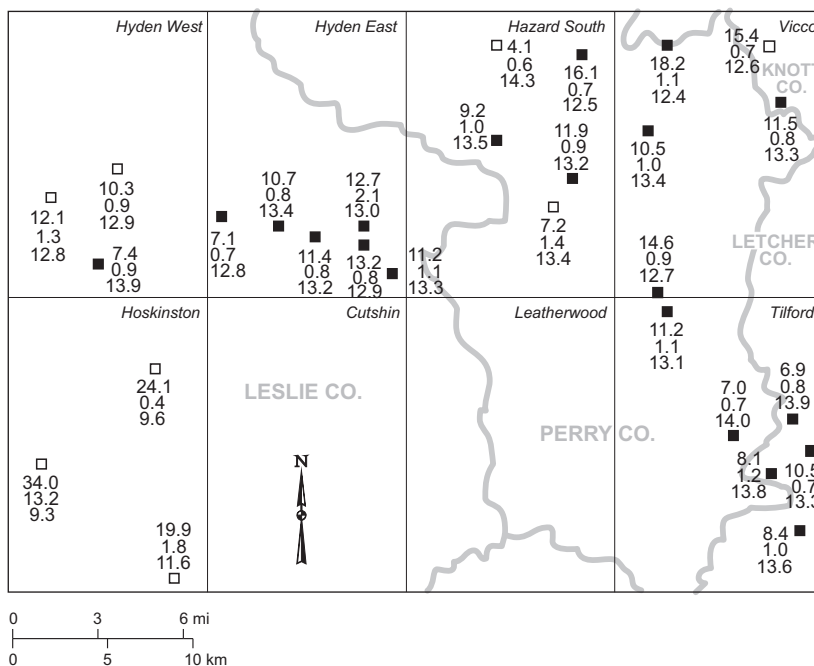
Hyden West

10.3
0.9
12.9

12.1
1.3
12.8

7.4
0.9
13.9

Hyden East

10.7
0.8
13.4

12.7
2.1
13.0

7.1
0.7
12.8

11.4
0.8
13.2

13.2
0.8
12.9

Hazard South

4.1
0.6
14.3

16.1
0.7
12.5

9.2
1.0
13.5

11.9
0.9
13.2

7.2
1.4
13.4

11.2
1.1
13.3

Vicco

18.2
1.1
12.4

15.4
0.7
12.6

KNOTT CO.

11.5
0.8
13.3

10.5
1.0
13.4

14.6
0.9
12.7

LETCHER CO.

Hoskinston

24.1
0.4
9.6

34.0
13.2
9.3

19.9
1.8
11.6

Cutshin

LESLIE CO.

N

Leatherwood

PERRY CO.

Tilford

11.2
1.1
13.1

7.0
0.7
14.0

6.9
0.8
13.9

8.1
1.2
13.8

10.5
0.7
13.3

8.4
1.0
13.6

0 3 6 mi
0 5 10 km